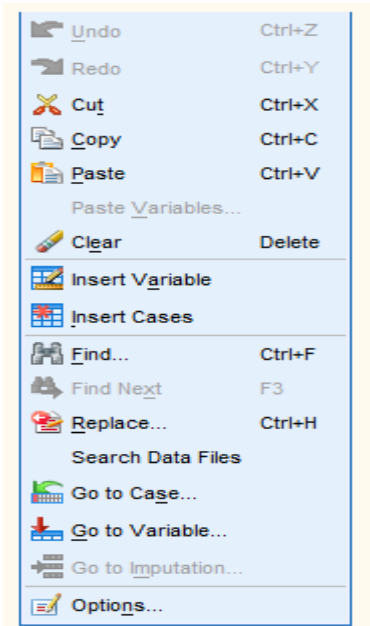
Undo Ctrl+Z
Redo Ctrl+Y
Cut Ctrl+X
Copy Ctrl+C
Paste Ctrl+V
Paste Variables...
Clear Delete
Insert Variable
Insert Cases
Find... Ctrl+F
Find Next F3
Replace... Ctrl+H
Search Data Files
Go to Case...
Go to Variable...
Go to Imputation...
Options...